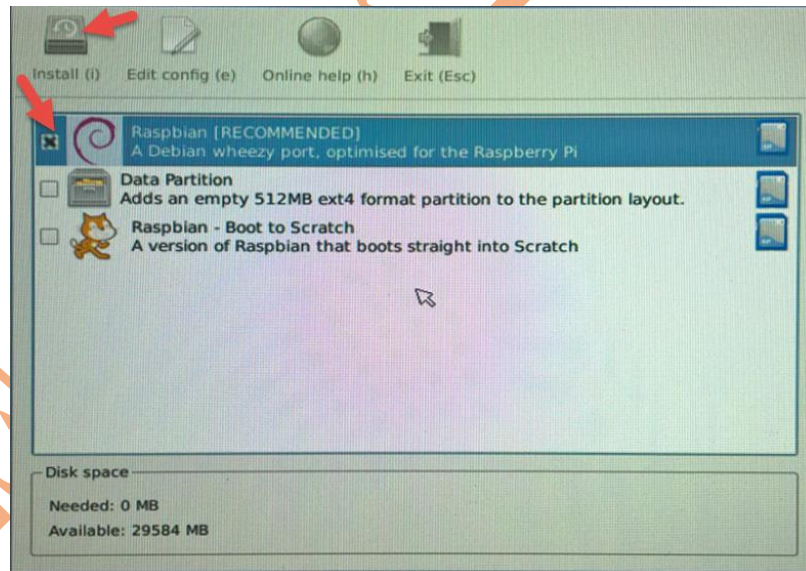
Install (i) Edit config (e) Online help (h) Exit (Esc)

Raspbian [RECOMMENDED]
A Debian wheezy port, optimised for the Raspberry Pi

Data Partition
Adds an empty 512MB ext4 format partition to the partition layout.

Raspbian - Boot to Scratch
A version of Raspbian that boots straight into Scratch

Disk space

Needed: 0 MB
Available: 29584 MB